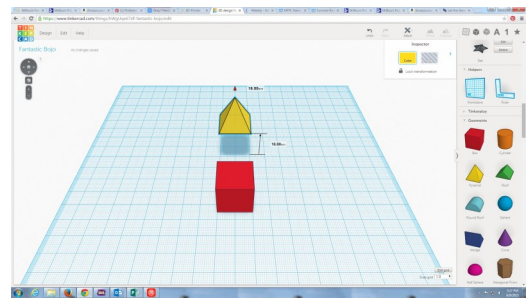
https://www.tinkercad.com/things/

Design Edit Help

Fantastic Bojo

Inspector

Color

Hole

Lock transformation

10.00mm

10.00mm

Helpers

Workplane

Ruler

Tinkerlabs

Geometric

Box

Cylinder

Pyramid

Roof

Round Roof

Sphere

Wedge

Cone

Half Sphere

Edit grid

Snap grid